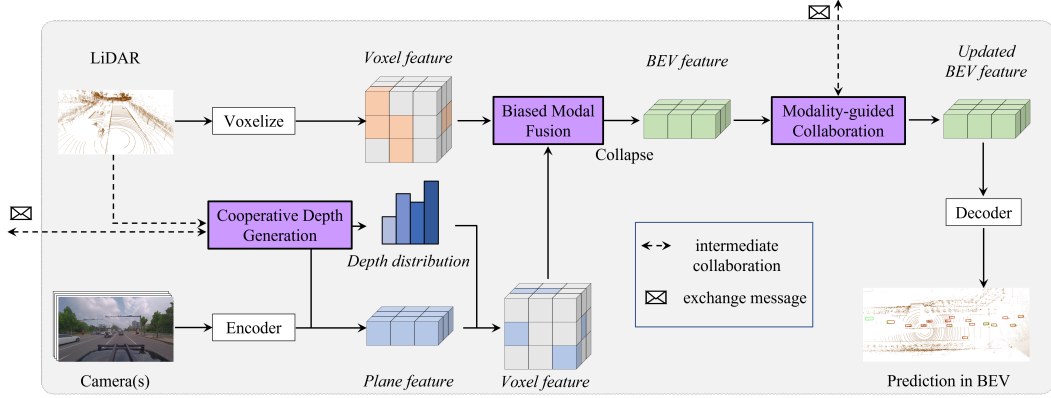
LiDAR

Voxelize

Voxel feature

Biased Modal Fusion

BEV feature

Collapse

Modality-guided Collaboration

Updated BEV feature

Cooperative Depth Generation

Depth distribution

Decoder

intermediate collaboration

exchange message

Encoder

Camera(s)

Plane feature

Voxel feature

Prediction in BEV